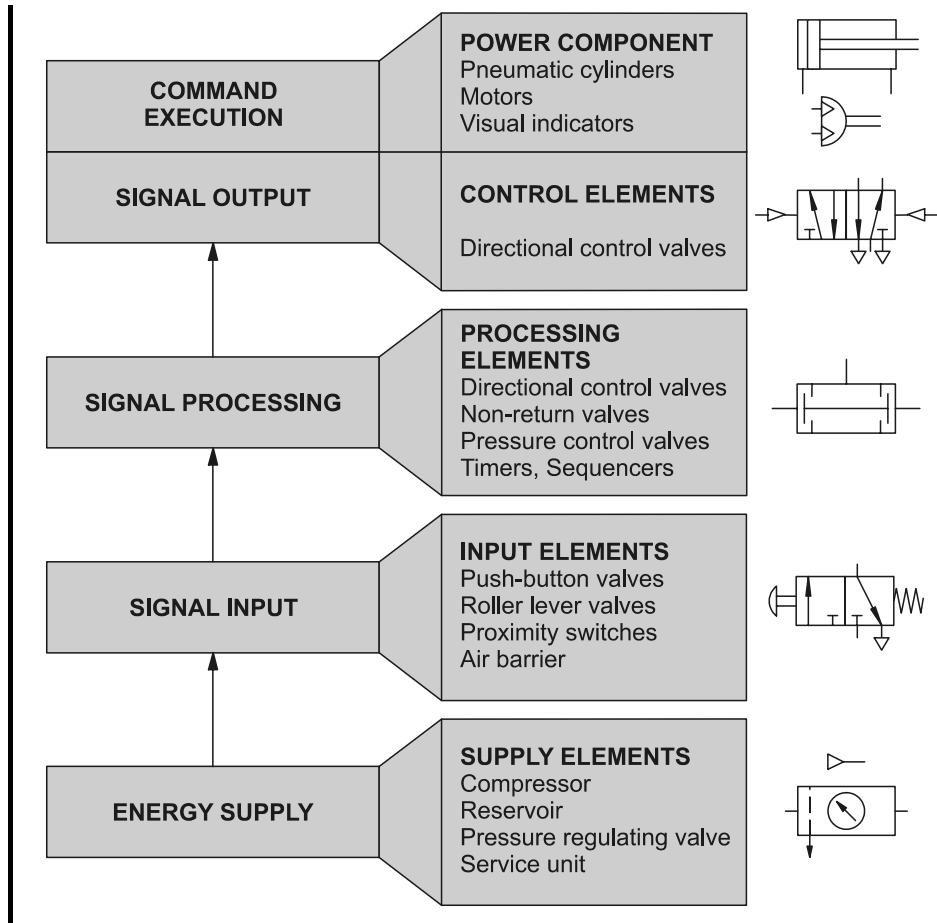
COMMAND EXECUTION

POWER COMPONENT
Pneumatic cylinders
Motors
Visual indicators

SIGNAL OUTPUT

CONTROL ELEMENTS
Directional control valves

SIGNAL PROCESSING

PROCESSING ELEMENTS
Directional control valves
Non-return valves
Pressure control valves
Timers, Sequencers

SIGNAL INPUT

INPUT ELEMENTS
Push-button valves
Roller lever valves
Proximity switches
Air barrier

ENERGY SUPPLY

SUPPLY ELEMENTS
Compressor
Reservoir
Pressure regulating valve
Service unit